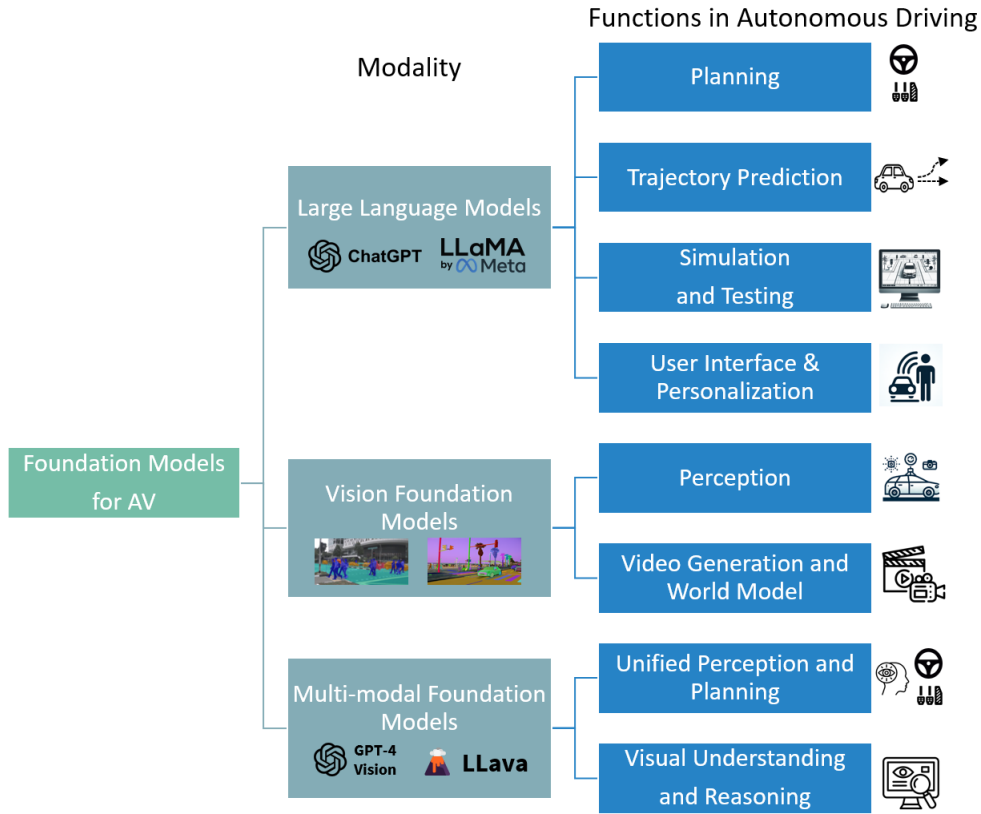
Functions in Autonomous Driving

Modality

Foundation Models for AV

Large Language Models

ChatGPT

LLaMA by Meta

Vision Foundation Models

Multi-modal Foundation Models

GPT-4 Vision

LLava

Planning

Trajectory Prediction

Simulation and Testing

User Interface & Personalization

Perception

Video Generation and World Model

Unified Perception and Planning

Visual Understanding and Reasoning